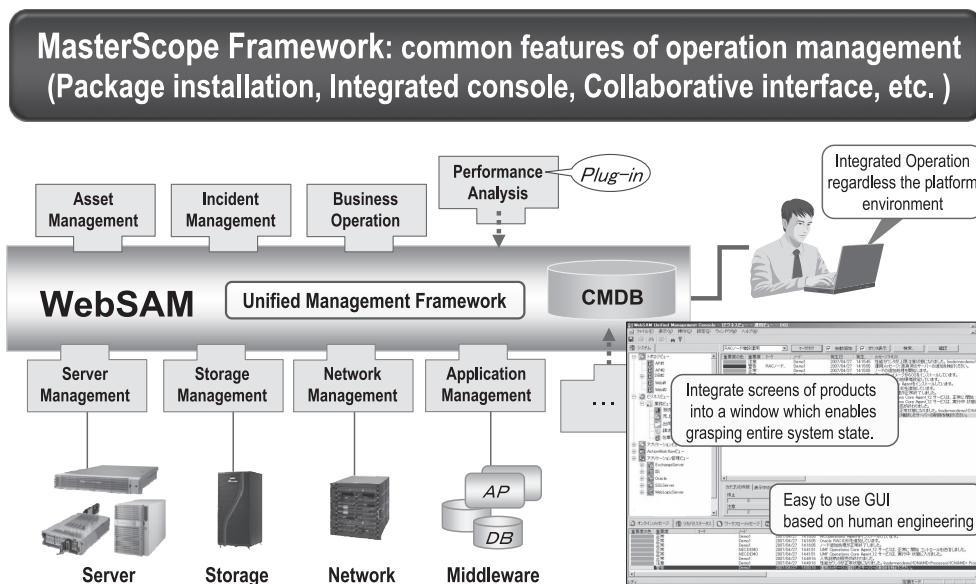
MasterScope Framework: common features of operation management (Package installation, Integrated console, Collaborative interface, etc. )

Asset Management

Incident Management

Business Operation

Performance Analysis

Plug-in

Integrated Operation regardless the platform environment

WebSAM

Unified Management Framework

CMDB

Server Management

Storage Management

Network Management

Application Management

…

Integrate screens of products into a window which enables grasping entire system state.

Easy to use GUI based on human engineering

AP

DB

Server

Storage

Network

Middleware